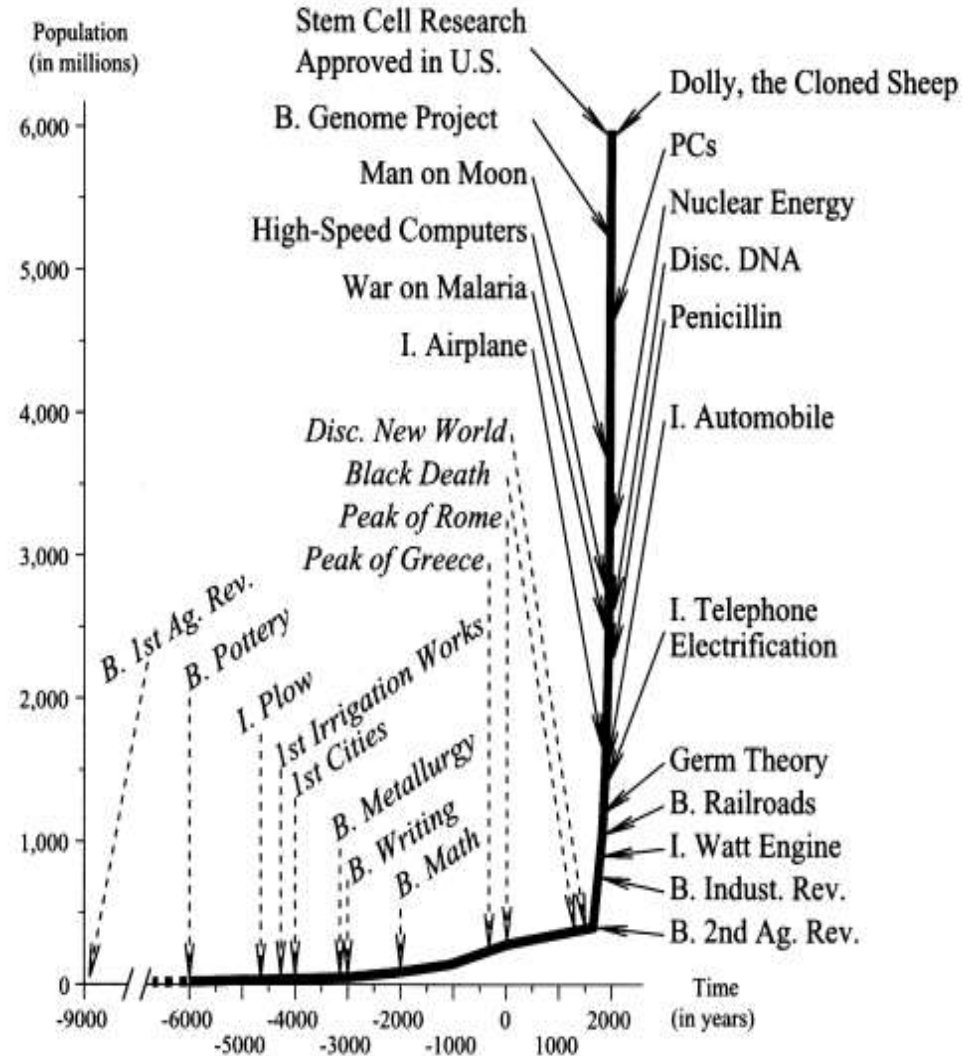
Population (in millions)

6,000
5,000
4,000
3,000
2,000
1,000
0

Stem Cell Research Approved in U.S.
Dolly, the Cloned Sheep
B. Genome Project
PCs
Man on Moon
Nuclear Energy
High-Speed Computers
Disc. DNA
War on Malaria
Penicillin
I. Airplane
I. Automobile
Disc. New World
Black Death
Peak of Rome
Peak of Greece
I. Telephone
Electrification
B. 1st Ag. Rev.
B. Pottery
I. Plow
1st Irrigation Works
1st Cities
B. Metallurgy
B. Writing
B. Math
Germ Theory
B. Railroads
I. Watt Engine
B. Indust. Rev.
B. 2nd Ag. Rev.

-9000
-6000
-4000
-2000
0
2000
-5000
-3000
-1000
1000
Time (in years)